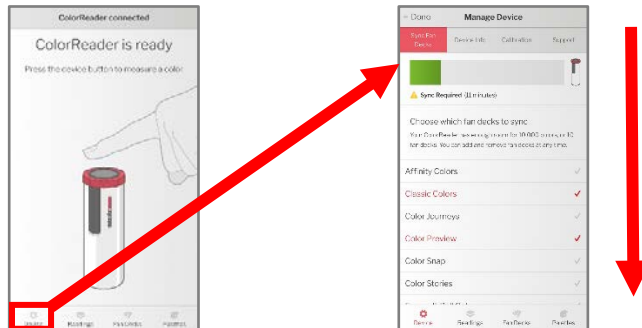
ColorReader connected

ColorReader is ready

Press the device button to measure a color.

Device Readings Fan Decks Palettes

< Done Manage Device

Sync Fan Decks Device Info Calibration Support

Sync Required (11 minutes)

Choose which fan decks to sync

Your ColorReader has enough room for 10,000 colors or 10 fan decks. You can add and remove fan decks at any time.

Affinity Colors

Classic Colors

Color Journeys

Color Preview

Color Snap

Color Stories

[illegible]

Device Readings Fan Decks Palettes